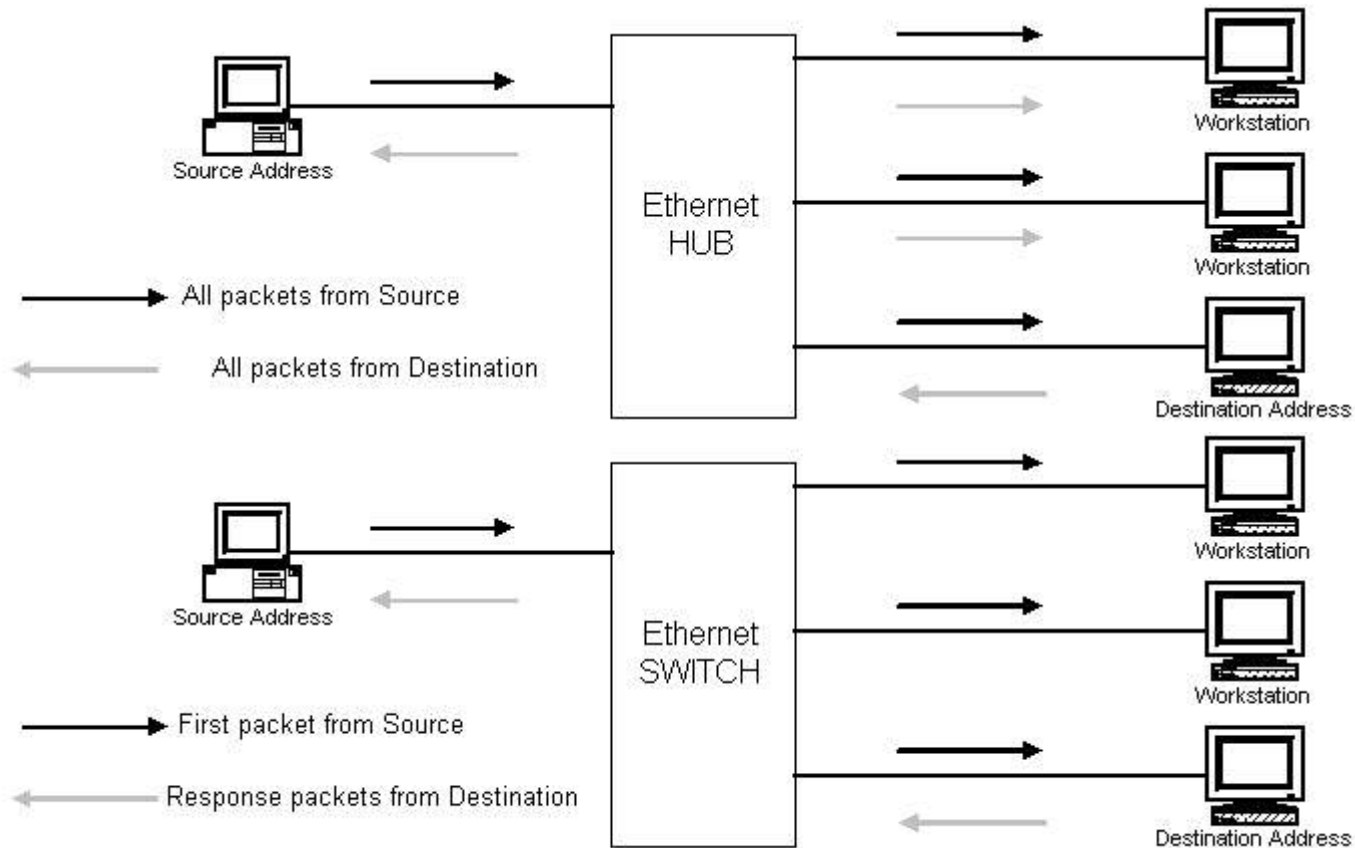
Source Address

Ethernet HUB

Workstation

Workstation

Destination Address

All packets from Source

All packets from Destination

Source Address

Ethernet SWITCH

Workstation

Workstation

Destination Address

First packet from Source

Response packets from Destination